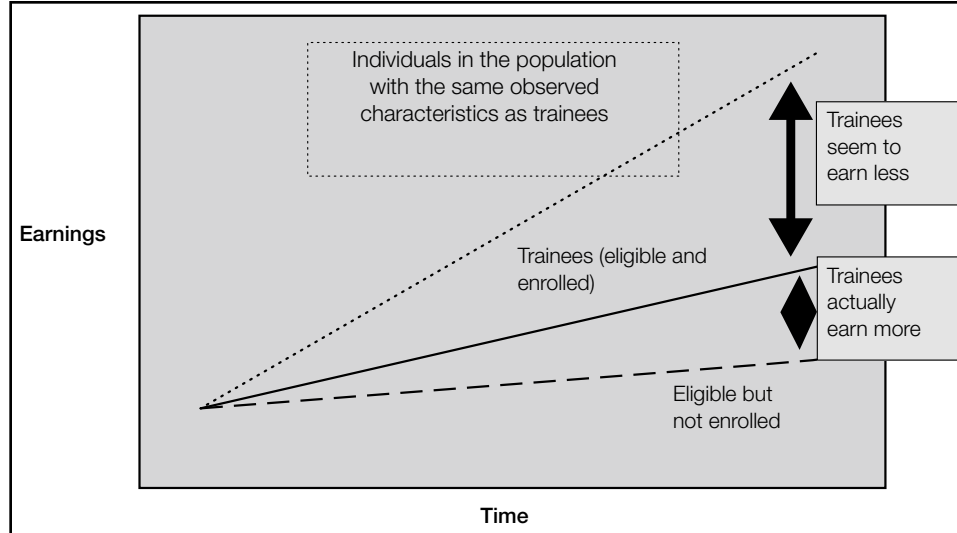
Individuals in the population with the same observed characteristics as trainees

Trainees seem to earn less

Earnings

Trainees (eligible and enrolled)

Trainees actually earn more

Eligible but not enrolled

Time